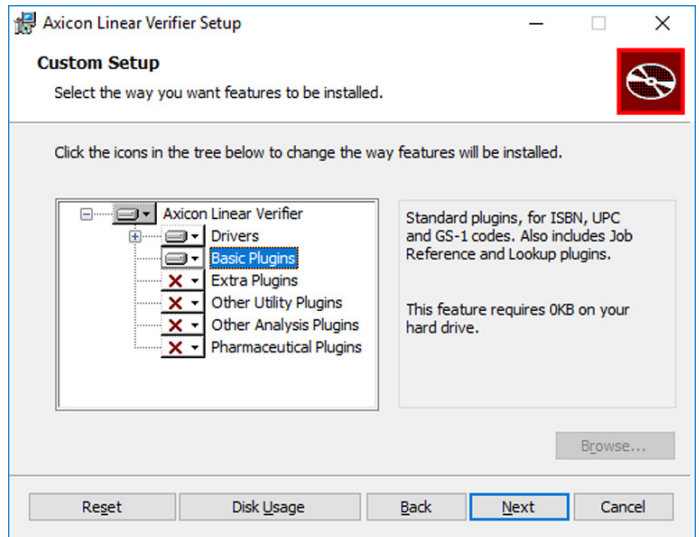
Axicon Linear Verifier Setup

Custom Setup
Select the way you want features to be installed.

Click the icons in the tree below to change the way features will be installed.

Axicon Linear Verifier
Drivers
Basic Plugins
Extra Plugins
Other Utility Plugins
Other Analysis Plugins
Pharmaceutical Plugins

Standard plugins, for ISBN, UPC and GS-1 codes. Also includes Job Reference and Lookup plugins.

This feature requires 0KB on your hard drive.

Browse...

Reset
Disk Usage
Back
Next
Cancel